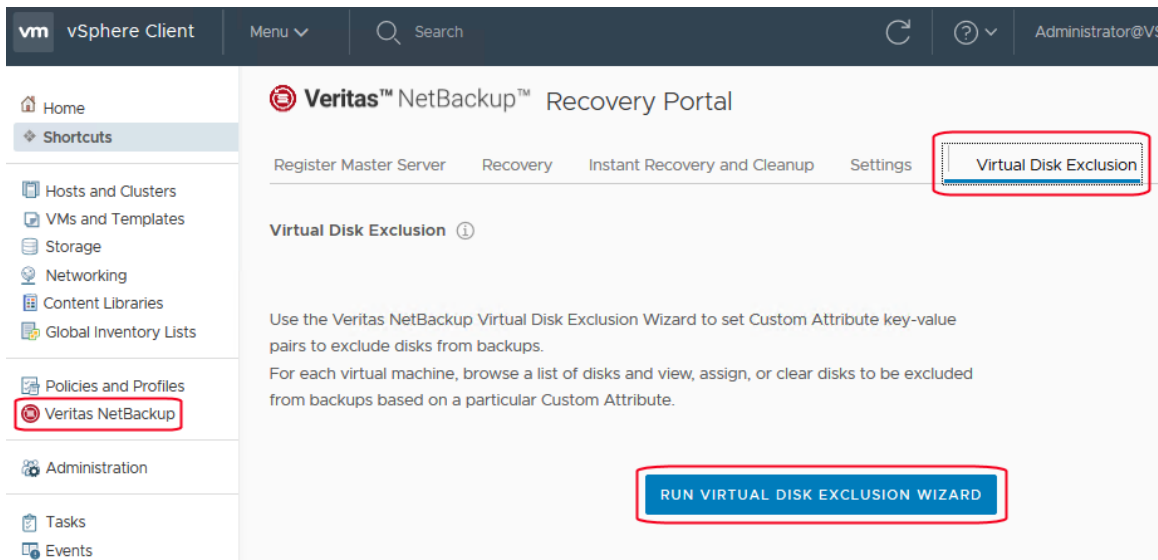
vm vSphere Client Menu Search Administrator@VS

Home
Shortcuts

Hosts and Clusters
VMs and Templates
Storage
Networking
Content Libraries
Global Inventory Lists

Policies and Profiles
Veritas NetBackup

Administration

Tasks
Events

Veritas™ NetBackup™ Recovery Portal

Register Master Server Recovery Instant Recovery and Cleanup Settings Virtual Disk Exclusion

Virtual Disk Exclusion

Use the Veritas NetBackup Virtual Disk Exclusion Wizard to set Custom Attribute key-value pairs to exclude disks from backups.
For each virtual machine, browse a list of disks and view, assign, or clear disks to be excluded from backups based on a particular Custom Attribute.

RUN VIRTUAL DISK EXCLUSION WIZARD